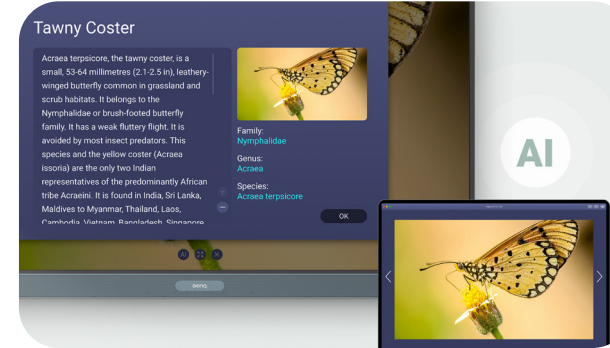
Tawny Coster

Acraea terpsicore, the tawny coster, is a small, 53-64 millimetres (2.1-2.5 in), leathery-winged butterfly common in grassland and scrub habitats. It belongs to the Nymphalidae or brush-footed butterfly family. It has a weak fluttery flight. It is avoided by most insect predators. This species and the yellow coster (Acraea issoria) are the only two Indian representatives of the predominantly African tribe Acraeini. It is found in India, Sri Lanka, Maldives to Myanmar, Thailand, Laos, Cambodia, Vietnam, Bangladesh, Singapore

Family:
Nymphalidae

Genus:
Acraea

Species:
Acraea terpsicore

OK

BenQ

AI